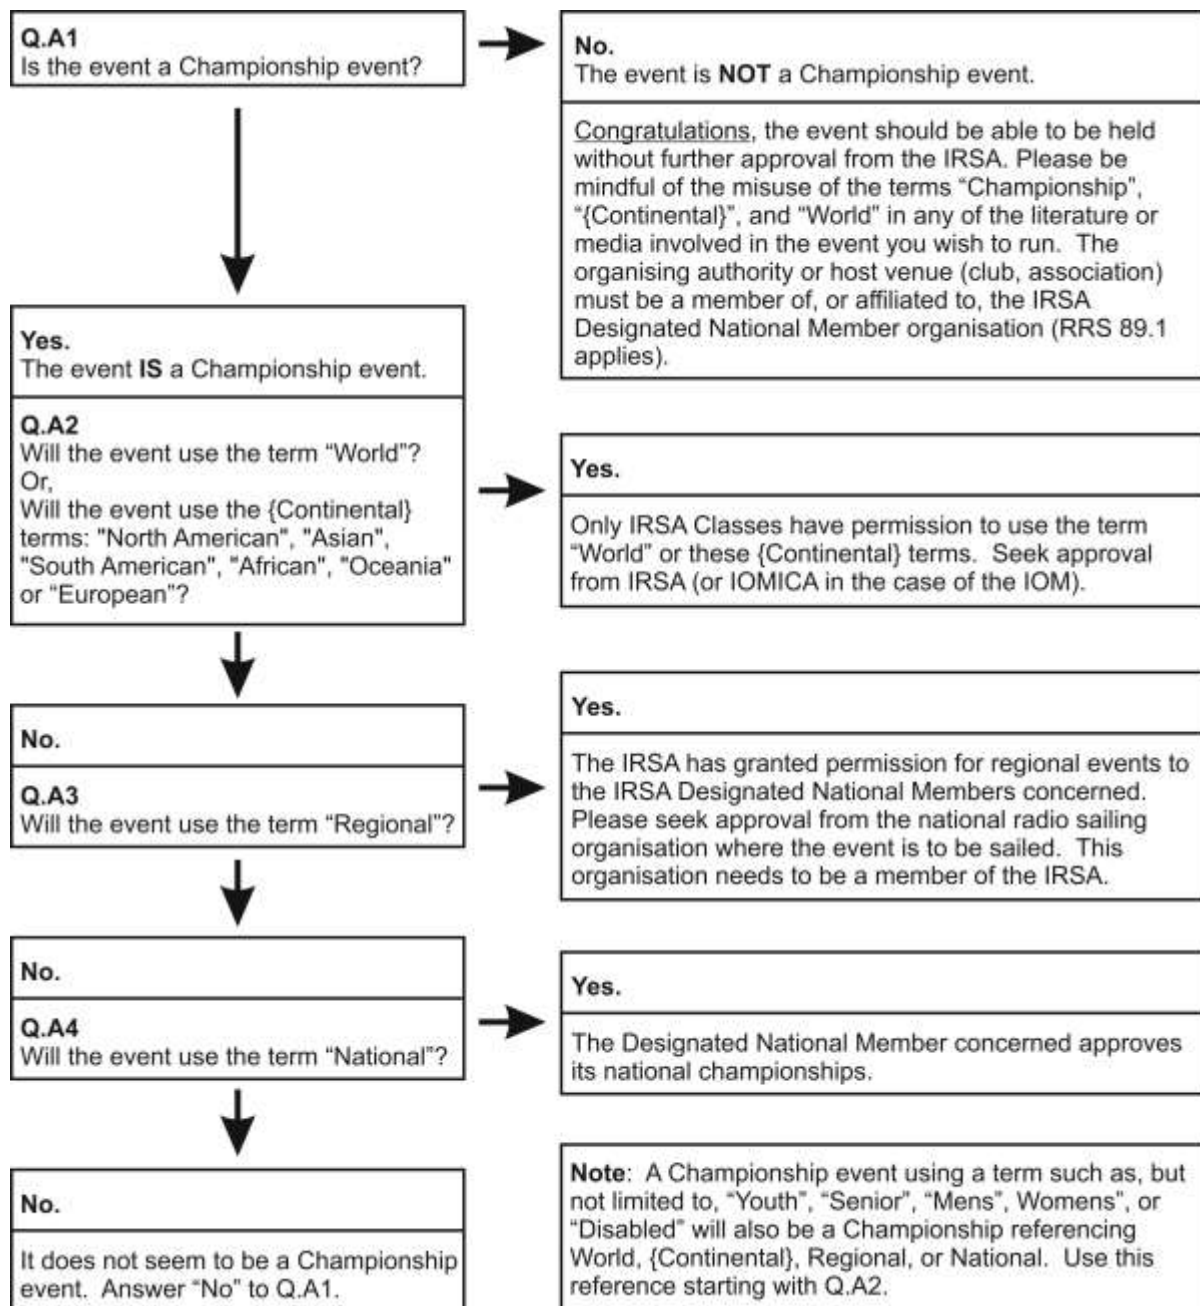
Q.A1
Is the event a Championship event?

No.
The event is **NOT** a Championship event.

Congratulations, the event should be able to be held without further approval from the IRSA. Please be mindful of the misuse of the terms "Championship", "{Continental}", and "World" in any of the literature or media involved in the event you wish to run. The organising authority or host venue (club, association) must be a member of, or affiliated to, the IRSA Designated National Member organisation (RRS 89.1 applies).

Yes.
The event **IS** a Championship event.

Q.A2
Will the event use the term "World"?
Or,
Will the event use the {Continental} terms: "North American", "Asian", "South American", "African", "Oceania" or "European"?

Yes.

Only IRSA Classes have permission to use the term "World" or these {Continental} terms. Seek approval from IRSA (or IOMICA in the case of the IOM).

No.

Q.A3
Will the event use the term "Regional"?

Yes.

The IRSA has granted permission for regional events to the IRSA Designated National Members concerned. Please seek approval from the national radio sailing organisation where the event is to be sailed. This organisation needs to be a member of the IRSA.

No.

Q.A4
Will the event use the term "National"?

Yes.

The Designated National Member concerned approves its national championships.

No.

It does not seem to be a Championship event. Answer "No" to Q.A1.

**Note**: A Championship event using a term such as, but not limited to, "Youth", "Senior", "Mens", Womens", or "Disabled" will also be a Championship referencing World, {Continental}, Regional, or National. Use this reference starting with Q.A2.